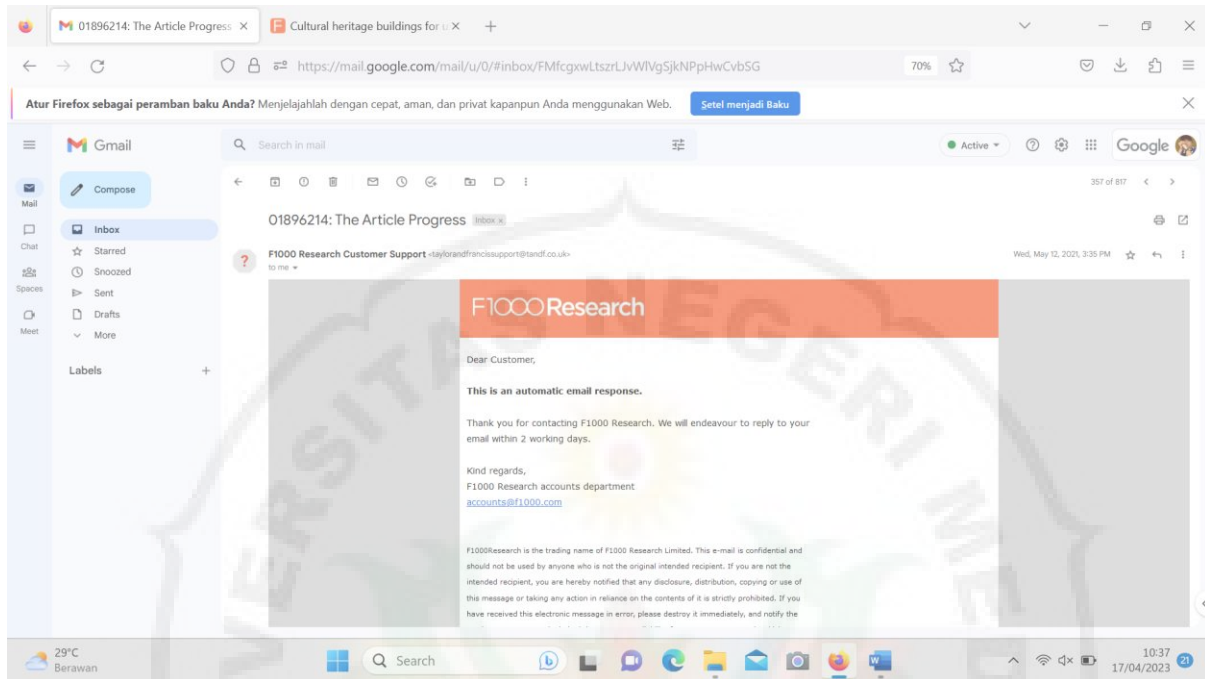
01896214: The Article Progress ×
Cultural heritage buildings for u ×
https://mail.google.com/mail/u/0/#inbox/FMfcgxwLtszrLJvWlVgSjkNPpHwCvbSG
70%

Atur Firefox sebagai peramban baku Anda? Menjelajahlah dengan cepat, aman, dan privat kapanpun Anda menggunakan Web. Setel menjadi Baku

Gmail
Search in mail
Active
Google

Mail
Chat
Spaces
Meet

Compose
Inbox
Starred
Snoozed
Sent
Drafts
More
Labels

357 of 817

01896214: The Article Progress Inbox ×

F1000 Research Customer Support <taylorandfrancissupport@tandf.co.uk>
to me
Wed, May 12, 2021, 3:35 PM

F1000Research

Dear Customer,

This is an automatic email response.

Thank you for contacting F1000 Research. We will endeavour to reply to your email within 2 working days.

Kind regards,
F1000 Research accounts department
accounts@f1000.com

F1000Research is the trading name of F1000 Research Limited. This e-mail is confidential and should not be used by anyone who is not the original intended recipient. If you are not the intended recipient, you are hereby notified that any disclosure, distribution, copying or use of this message or taking any action in reliance on the contents of it is strictly prohibited. If you have received this electronic message in error, please destroy it immediately, and notify the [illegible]

29°C
Berawan
Search
10:37
17/04/2023
21